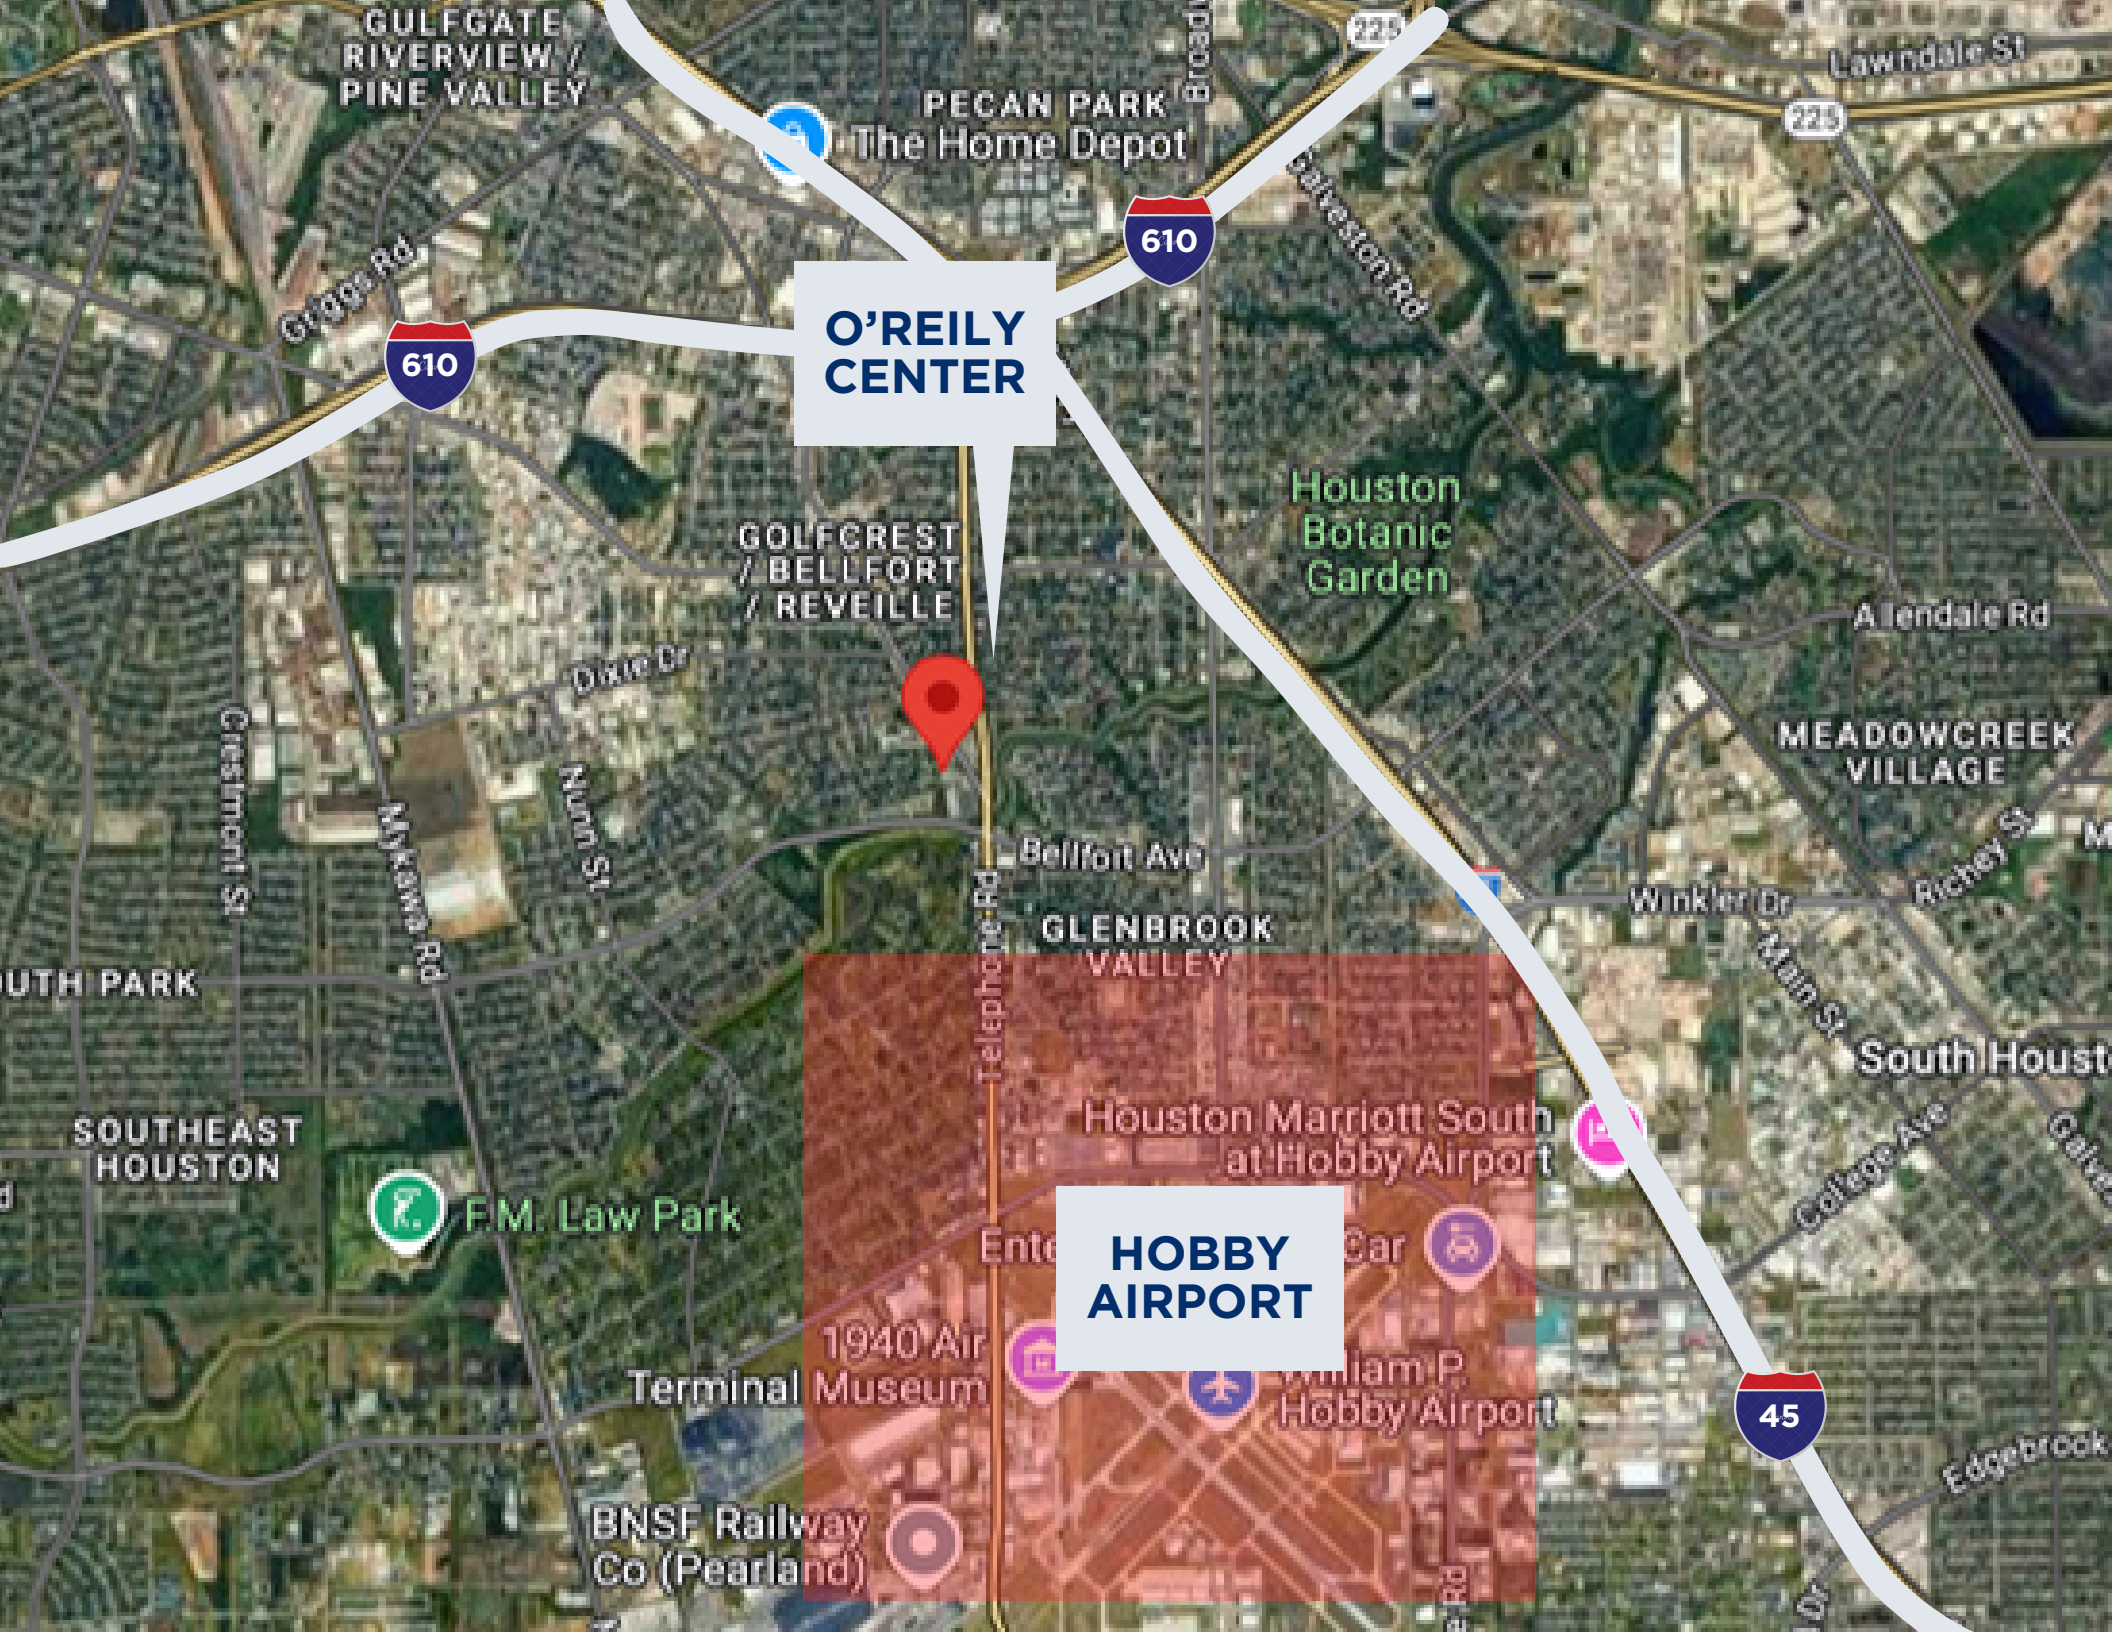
GULFGATE RIVERVIEW / PINE VALLEY

PECAN PARK
The Home Depot

Broadway

225

Lawndale St

225

610

Galveston Rd

Griggs Rd

610

O'REILY CENTER

Houston Botanic Garden

GOLFCREST / BELLFORT / REVEILLE

Allendale Rd

Dixie Dr

Crestmont St

Mykawa Rd

Nunn St

MEADOWCREEK VILLAGE

Bellfort Ave

Richey St

Winkler Dr

Telephone Rd

GLENBROOK VALLEY

Main St

UTH PARK

South Houst

Houston Marriott South at Hobby Airport

SOUTHEAST HOUSTON

College Ave

F.M. Law Park

Ente

Car

HOBBY AIRPORT

1940 Air Terminal Museum

William P. Hobby Airport

45

Edgebrook

BNSF Railway Co (Pearland)